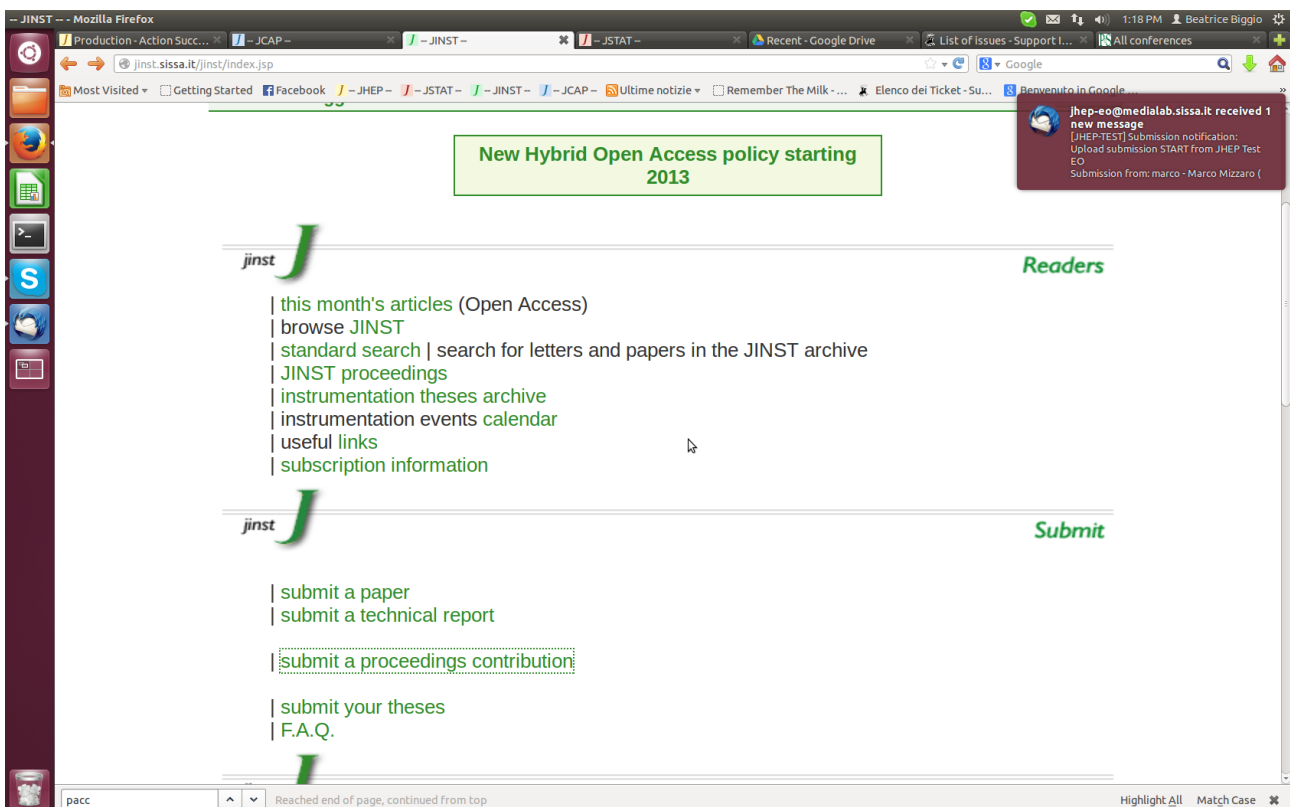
-- JINST -- - Mozilla Firefox
1:18 PM Beatrice Biggio

Production - Action Succ... | – JCAP – | – JINST – | – JSTAT – | Recent - Google Drive | List of issues - Support I... | All conferences

jinst.sissa.it/jinst/index.jsp
Google

Most Visited | Getting Started | Facebook | – JHEP – | – JSTAT – | – JINST – | – JCAP – | Ultime notizie | Remember The Milk - ... | Elenco dei Ticket - Su... | Benvenuto in Google ...

jhep-eo@medialab.sissa.it received 1 new message
[JHEP-TEST] Submission notification: Upload submission START from JHEP Test EO
Submission from: marco - Marco Mizzaro (

New Hybrid Open Access policy starting 2013

jinst
Readers

| this month's articles (Open Access)
| browse JINST
| standard search | search for letters and papers in the JINST archive
| JINST proceedings
| instrumentation theses archive
| instrumentation events calendar
| useful links
| subscription information

jinst
Submit

| submit a paper
| submit a technical report

| submit a proceedings contribution

| submit your theses
| F.A.Q.

pacc
Reached end of page, continued from top
Highlight All
Match Case